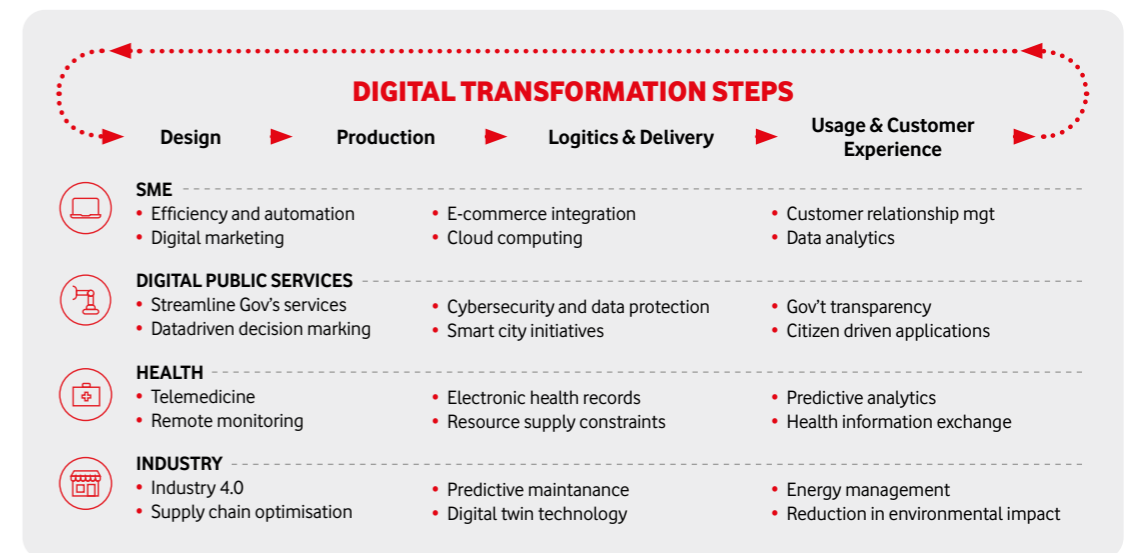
DIGITAL TRANSFORMATION STEPS

Design | Production | Logitics & Delivery | Usage & Customer Experience

SME
• Efficiency and automation
• Digital marketing
• E-commerce integration
• Cloud computing
• Customer relationship mgt
• Data analytics

DIGITAL PUBLIC SERVICES
• Streamline Gov's services
• Datadriven decision marking
• Cybersecurity and data protection
• Smart city initiatives
• Gov't transparency
• Citizen driven applications

HEALTH
• Telemedicine
• Remote monitoring
• Electronic health records
• Resource supply constraints
• Predictive analytics
• Health information exchange

INDUSTRY
• Industry 4.0
• Supply chain optimisation
• Predictive maintanance
• Digital twin technology
• Energy management
• Reduction in environmental impact